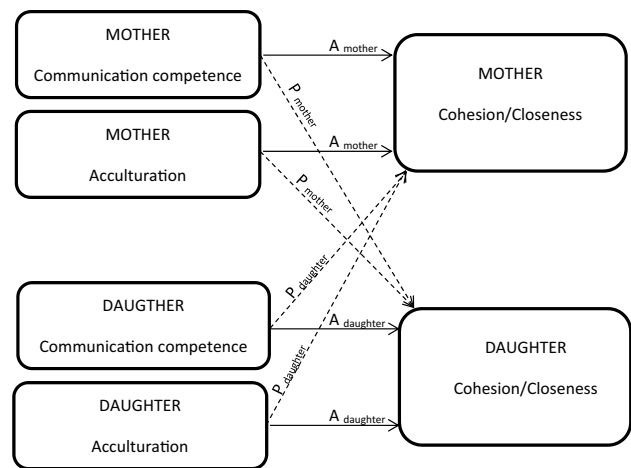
MOTHER
Communication competence

MOTHER
Acculturation

DAUGTHER
Communication competence

DAUGHTER
Acculturation

$A_{mother}$
$P_{mother}$
$A_{mother}$
$P_{mother}$
$P_{daughter}$
$A_{daughter}$
$P_{daughter}$
$A_{daughter}$

MOTHER
Cohesion/Closeness

DAUGHTER
Cohesion/Closeness